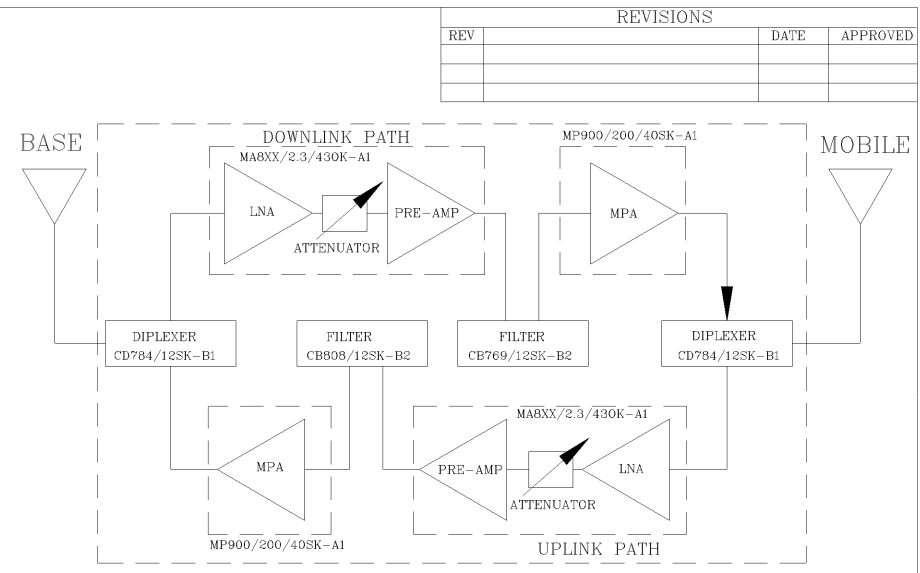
REVISIONS

| REV | | DATE | APPROVED |
|---|---|---|---|
| | | | |
| | | | |
| | | | |

BASE

DOWNLINK PATH

MA8XX/2.3/430K-A1

LNA

ATTENUATOR

PRE-AMP

MP900/200/40SK-A1

MPA

MOBILE

DIPLEXER
CD784/12SK-B1

FILTER
CB808/12SK-B2

FILTER
CB769/12SK-B2

DIPLEXER
CD784/12SK-B1

MA8XX/2.3/430K-A1

MPA

PRE-AMP

ATTENUATOR

LNA

MP900/200/40SK-A1

UPLINK PATH